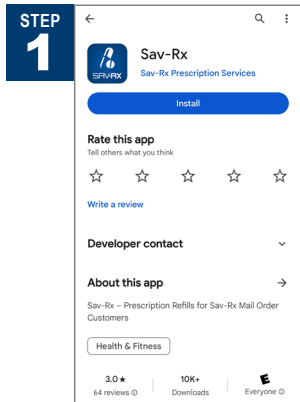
STEP 1

Sav-Rx
Sav-Rx Prescription Services

SAVRX

Install

Rate this app
Tell others what you think

Write a review

Developer contact

About this app

Sav-Rx – Prescription Refills for Sav-Rx Mail Order Customers

Health & Fitness

3.0 ★
64 reviews ⓘ

10K+
Downloads

E
Everyone ⓘ